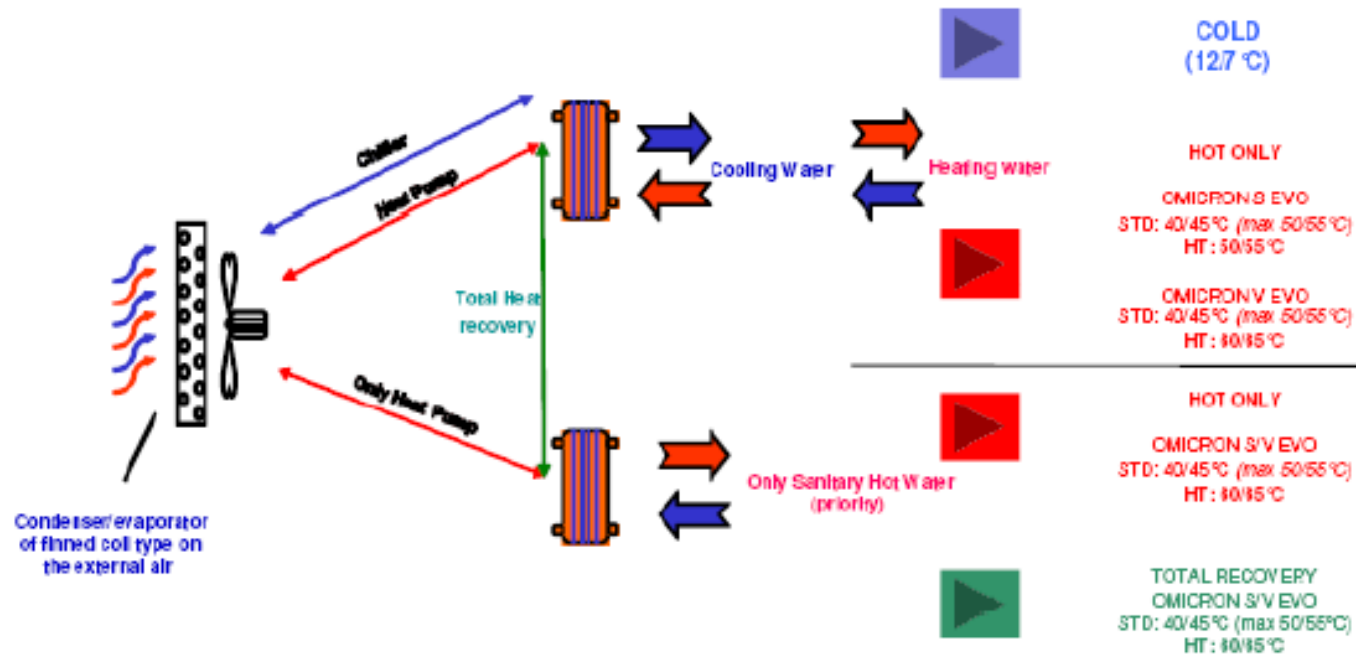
COLD
(12/7 °C)

Chiller

Heat Pump

Cooling Water

Heating water

HOT ONLY

OMICRON S EVO
STD: 40/45°C (max 50/55°C)
HT: 50/55°C

Total Heat recovery

OMICRON V EVO
STD: 40/45°C (max 50/55°C)
HT: 60/65°C

Only Heat Pump

HOT ONLY

OMICRON S/V EVO
STD: 40/45°C (max 50/55°C)
HT: 60/65°C

Only Sanitary Hot Water
(priority)

Condenser/evaporator of finned coil type on the external air

TOTAL RECOVERY
OMICRON S/V EVO
STD: 40/45°C (max 50/55°C)
HT: 60/65°C